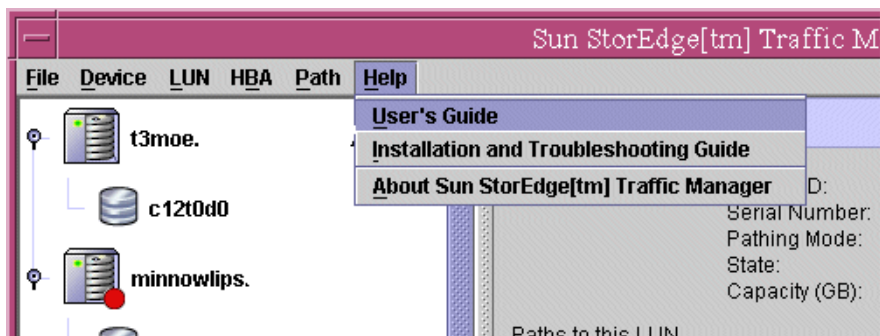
Sun StorEdge[tm] Traffic M

File Device LUN HBA Path Help

User's Guide
Installation and Troubleshooting Guide
About Sun StorEdge[tm] Traffic Manager

t3moe.
c12t0d0
minnowlips.

D:
Serial Number:
Pathing Mode:
State:
Capacity (GB):

Paths to this LUN